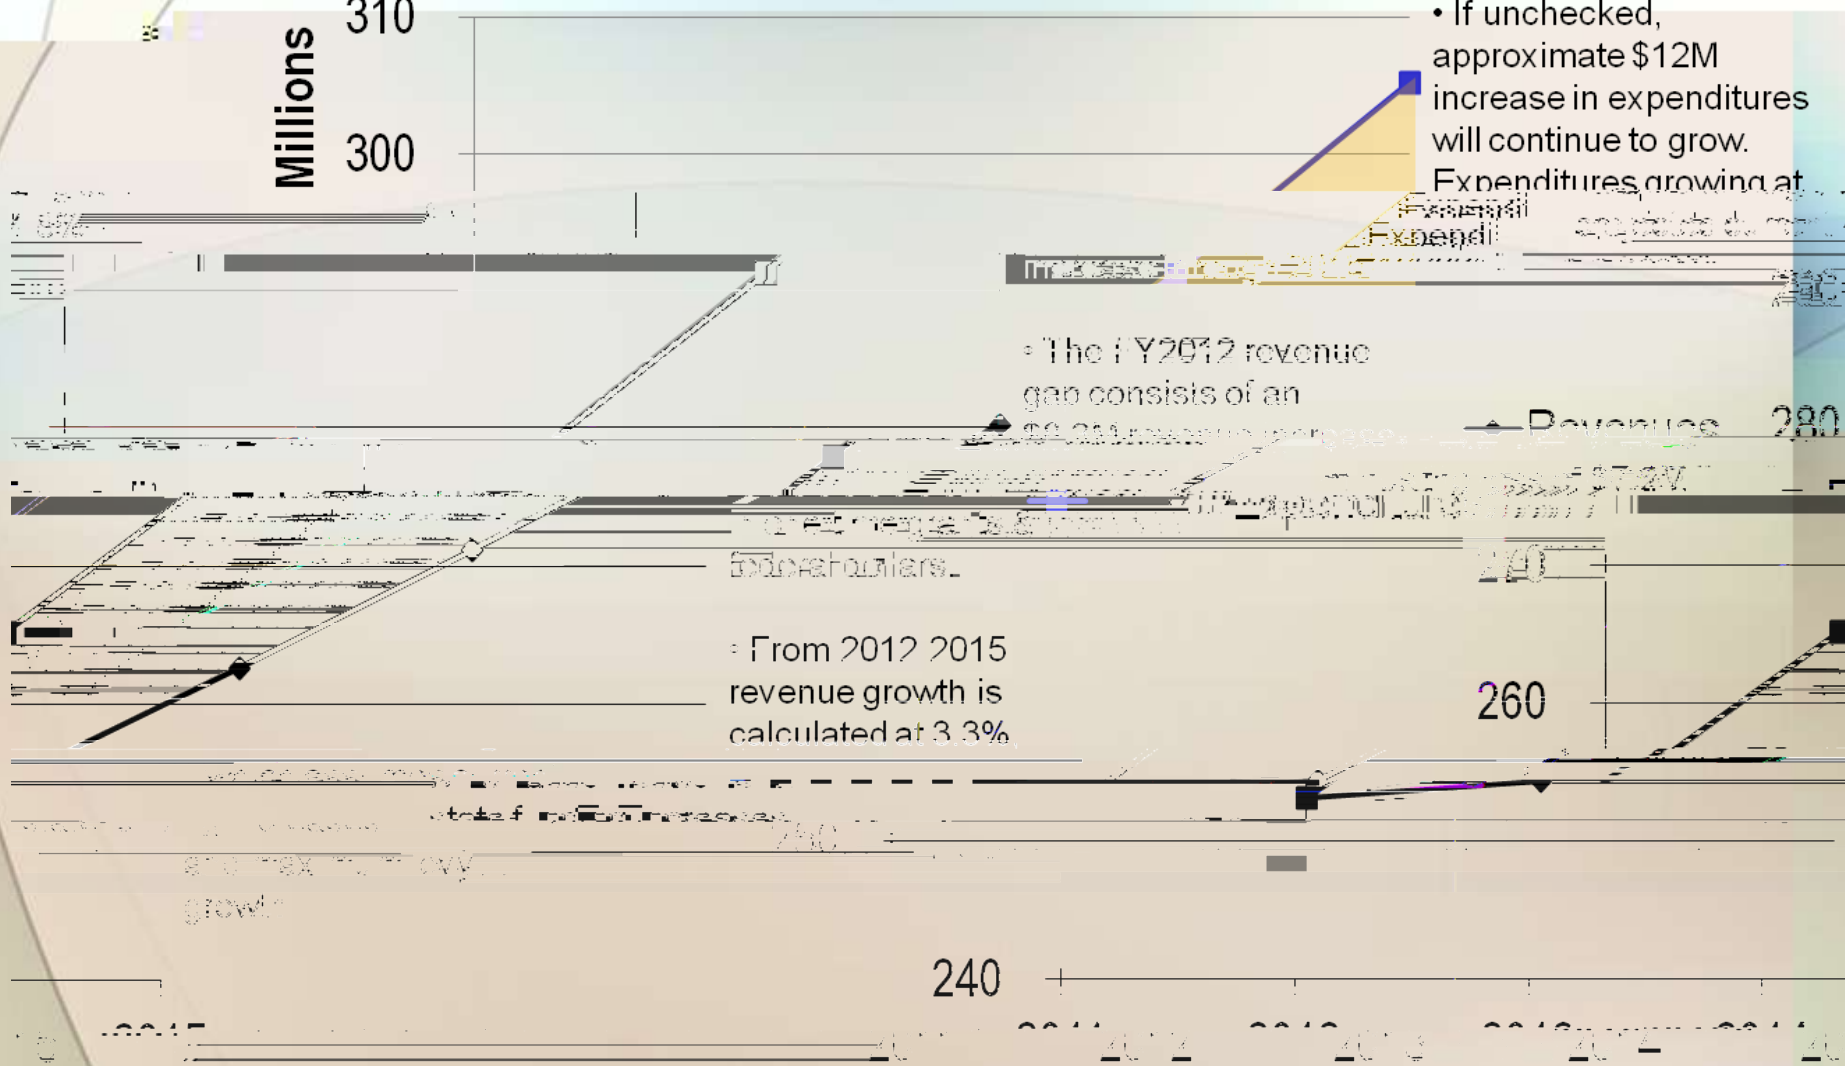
310

Millions

300

• If unchecked, approximate $12M increase in expenditures will continue to grow. Expenditures growing at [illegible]

Expendi

• The FY2012 revenue gap consists of an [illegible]

Revenues 280

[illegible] stakeholders.

270

• From 2012 2015 revenue growth is calculated at 3.3%

260

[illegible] total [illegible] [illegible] growth

240

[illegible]